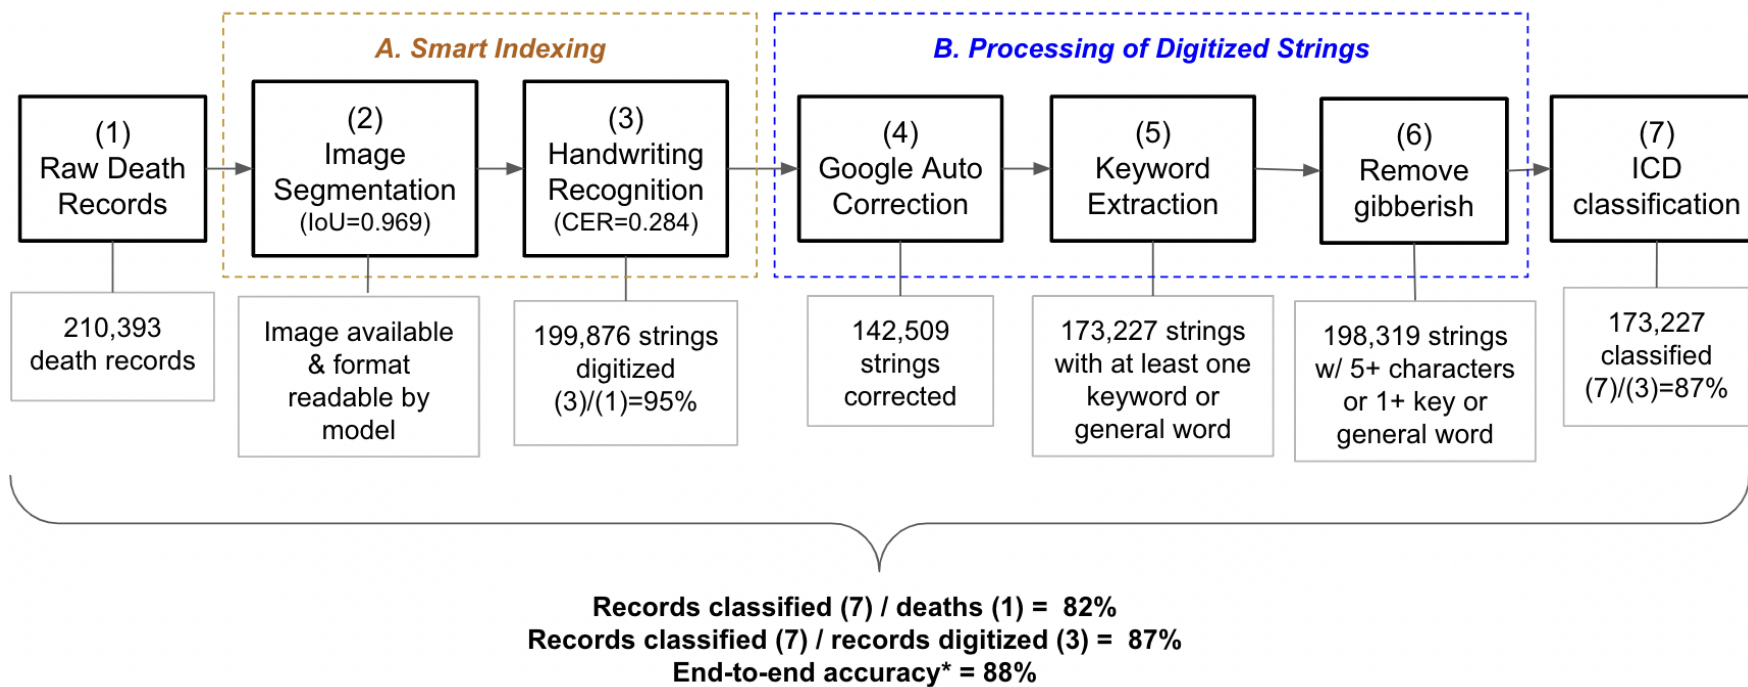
A. Smart Indexing

B. Processing of Digitized Strings

(1)
Raw Death Records

(2)
Image Segmentation
(IoU=0.969)

(3)
Handwriting Recognition
(CER=0.284)

(4)
Google Auto Correction

(5)
Keyword Extraction

(6)
Remove gibberish

(7)
ICD classification

210,393 death records

Image available & format readable by model

199,876 strings digitized (3)/(1)=95%

142,509 strings corrected

173,227 strings with at least one keyword or general word

198,319 strings w/ 5+ characters or 1+ key or general word

173,227 classified (7)/(3)=87%

Records classified (7) / deaths (1) = 82%
Records classified (7) / records digitized (3) = 87%
End-to-end accuracy* = 88%